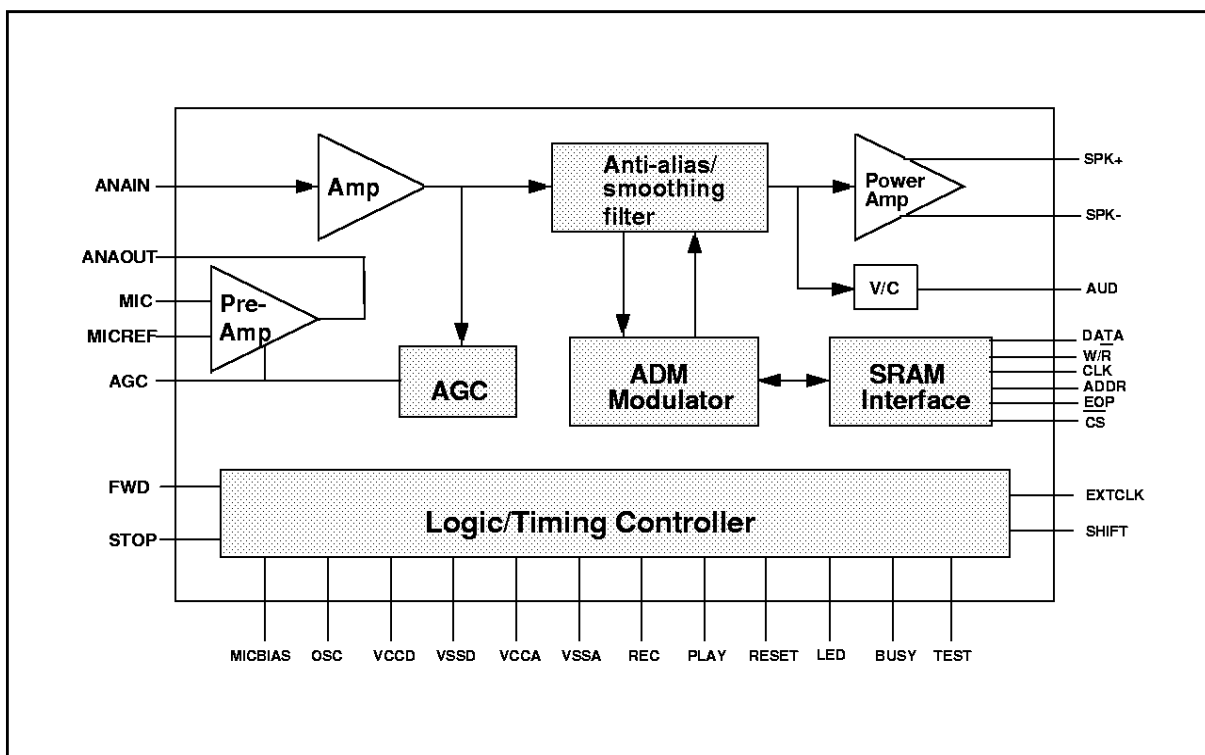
ANAIN
Amp
Anti-alias/ smoothing filter
Power Amp
SPK+
SPK-
ANAOUT
MIC
MICREF
Pre-Amp
V/C
AUD
AGC
AGC
ADM Modulator
SRAM Interface
DATA
W/R
CLK
ADDR
$\overline{EOP}$
$\overline{CS}$
FWD
STOP
Logic/Timing Controller
EXTCLK
SHIFT
MICBIAS OSC VCCD VSSD VCCA VSSA REC PLAY RESET LED BUSY TEST